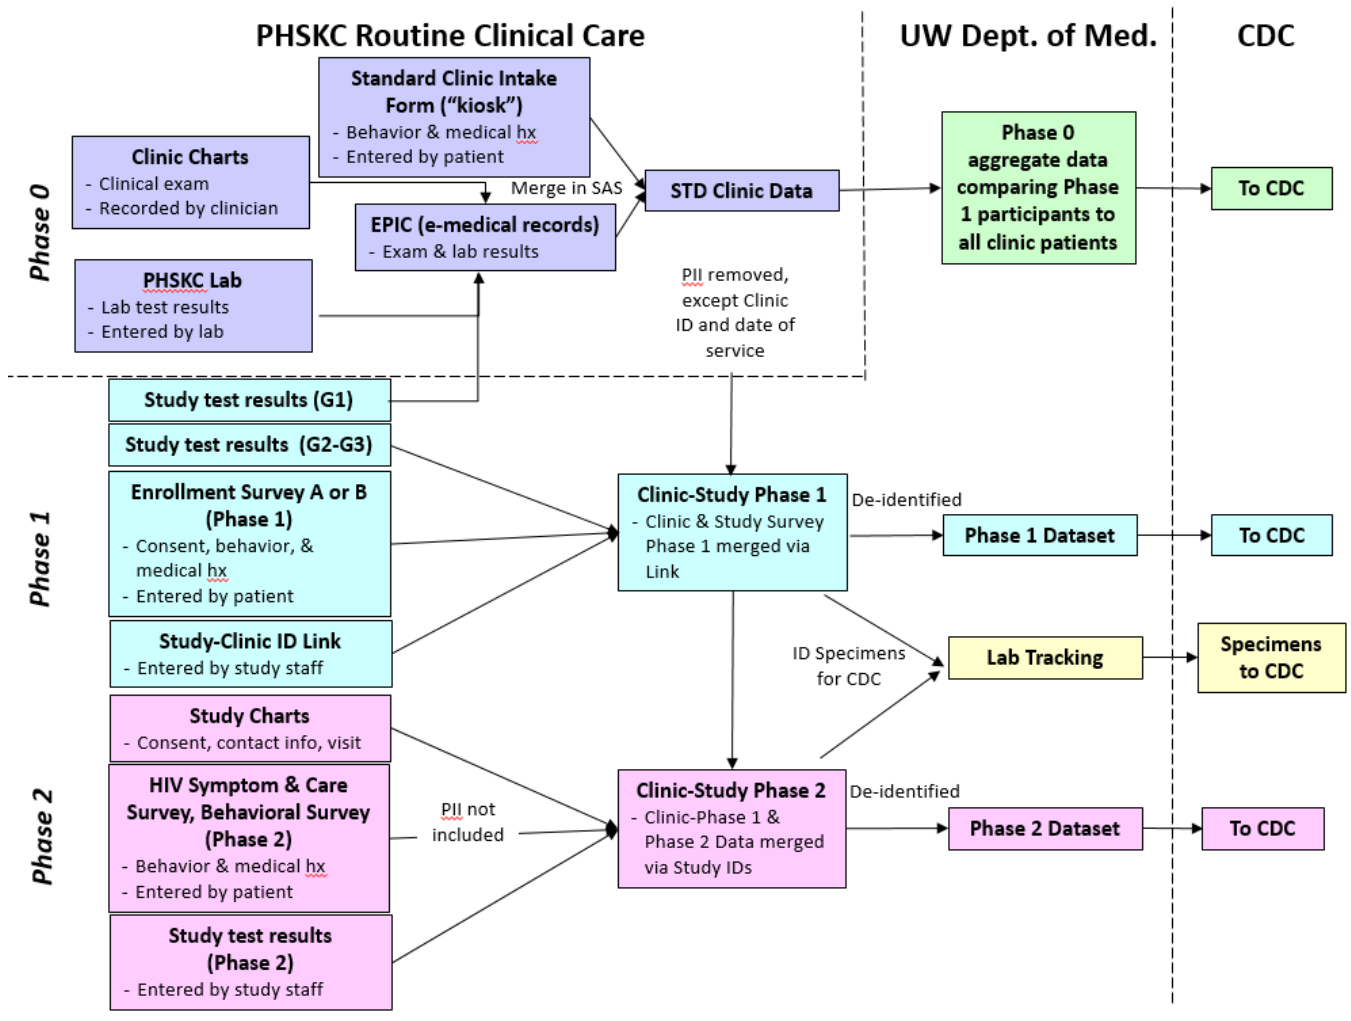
PHSKC Routine Clinical Care

UW Dept. of Med.

CDC

Phase 0

Standard Clinic Intake Form ("kiosk")
- Behavior & medical hx
- Entered by patient

Clinic Charts
- Clinical exam
- Recorded by clinician

Merge in SAS

STD Clinic Data

EPIC (e-medical records)
- Exam & lab results

PHSKC Lab
- Lab test results
- Entered by lab

Phase 0 aggregate data comparing Phase 1 participants to all clinic patients

To CDC

PII removed, except Clinic ID and date of service

Phase 1

Study test results (G1)

Study test results (G2-G3)

Enrollment Survey A or B (Phase 1)
- Consent, behavior, & medical hx
- Entered by patient

Study-Clinic ID Link
- Entered by study staff

Clinic-Study Phase 1
- Clinic & Study Survey Phase 1 merged via Link

De-identified

Phase 1 Dataset

To CDC

ID Specimens for CDC

Lab Tracking

Specimens to CDC

Phase 2

Study Charts
- Consent, contact info, visit

HIV Symptom & Care Survey, Behavioral Survey (Phase 2)
- Behavior & medical hx
- Entered by patient

PII not included

Study test results (Phase 2)
- Entered by study staff

Clinic-Study Phase 2
- Clinic-Phase 1 & Phase 2 Data merged via Study IDs

De-identified

Phase 2 Dataset

To CDC